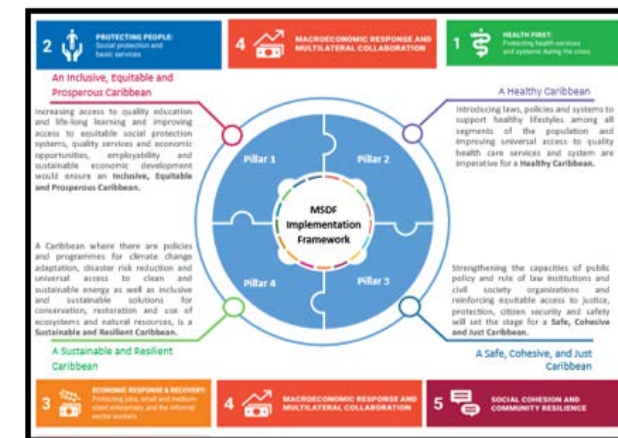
2 PROTECTING PEOPLE: Social protection and basic services

4 MACROECONOMIC RESPONSE AND MULTILATERAL COLLABORATION

1 HEALTH FIRST: Protecting health services and systems during the crisis

An Inclusive, Equitable and Prosperous Caribbean

Increasing access to quality education and life-long learning and improving access to equitable social protection systems, quality services and economic opportunities, employability and sustainable economic development would ensure an Inclusive, Equitable and Prosperous Caribbean.

A Healthy Caribbean

Introducing laws, policies and systems to support healthy lifestyles among all segments of the population and improving universal access to quality health care services and system are imperative for a Healthy Caribbean.

Pillar 1

Pillar 2

MSDF Implementation Framework

Pillar 4

Pillar 3

A Caribbean where there are policies and programmes for climate change adaptation, disaster risk reduction and universal access to clean and sustainable energy as well as inclusive and sustainable solutions for conservation, restoration and use of ecosystems and natural resources, is a Sustainable and Resilient Caribbean.

Strengthening the capacities of public policy and rule of law institutions and civil society organizations and reinforcing equitable access to justice, protection, citizen security and safety will set the stage for a Safe, Cohesive and Just Caribbean.

A Sustainable and Resilient Caribbean

A Safe, Cohesive, and Just Caribbean

3 ECONOMIC RESPONSE & RECOVERY: Protecting jobs, small and medium-sized enterprises, and the informal sector workers

4 MACROECONOMIC RESPONSE AND MULTILATERAL COLLABORATION

5 SOCIAL COHESION AND COMMUNITY RESILIENCE